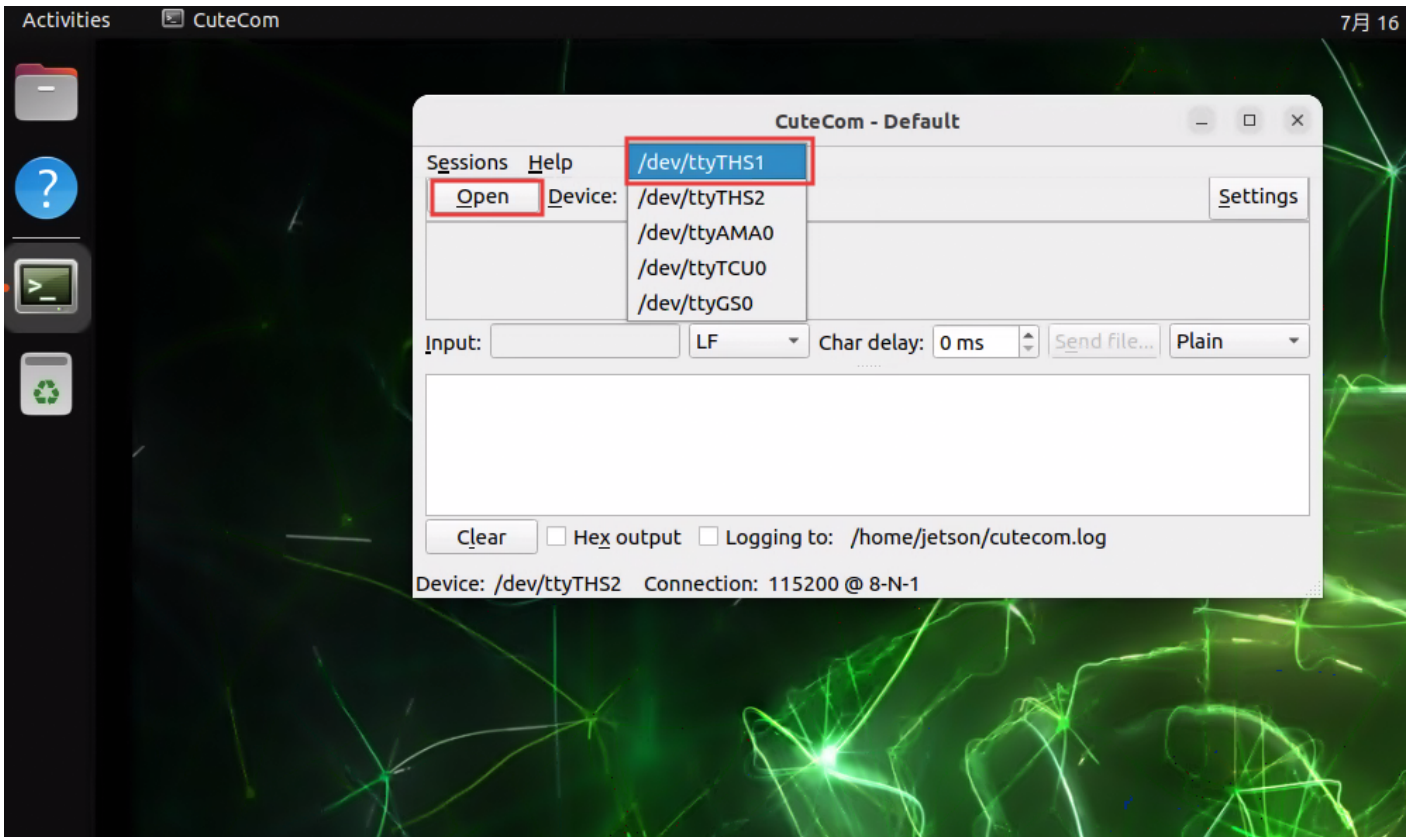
Activities CuteCom 7月 16

CuteCom - Default

Sessions Help /dev/ttyTHS1
Open Device: /dev/ttyTHS2 Settings
/dev/ttyAMA0
/dev/ttyTCU0
/dev/ttyGS0

Input: LF Char delay: 0 ms Send file... Plain

Clear Hex output Logging to: /home/jetson/cutecom.log

Device: /dev/ttyTHS2 Connection: 115200 @ 8-N-1